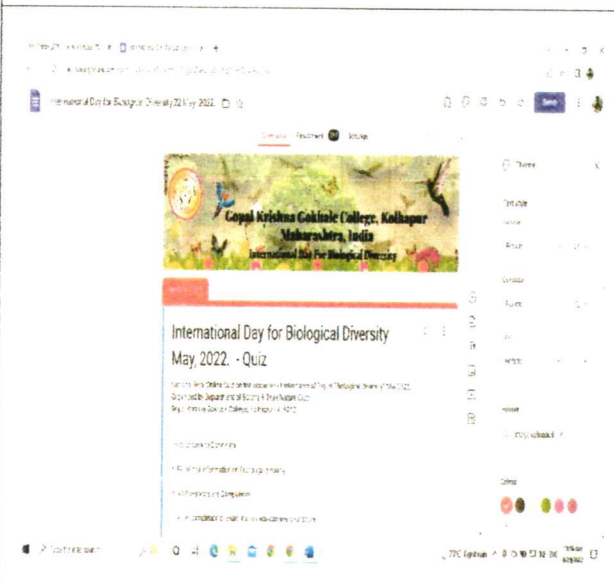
International Day for Biological Diversity 22 May 2022

Send

Questions Responses Settings

Gopal Krishna Gokhale College, Kolhapur
Maharashtra, India
International Day For Biological Diversity

International Day for Biological Diversity May, 2022. - Quiz

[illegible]

Theme

Text style

Header

Question

Text

Header

Colour

Type here to search

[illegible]